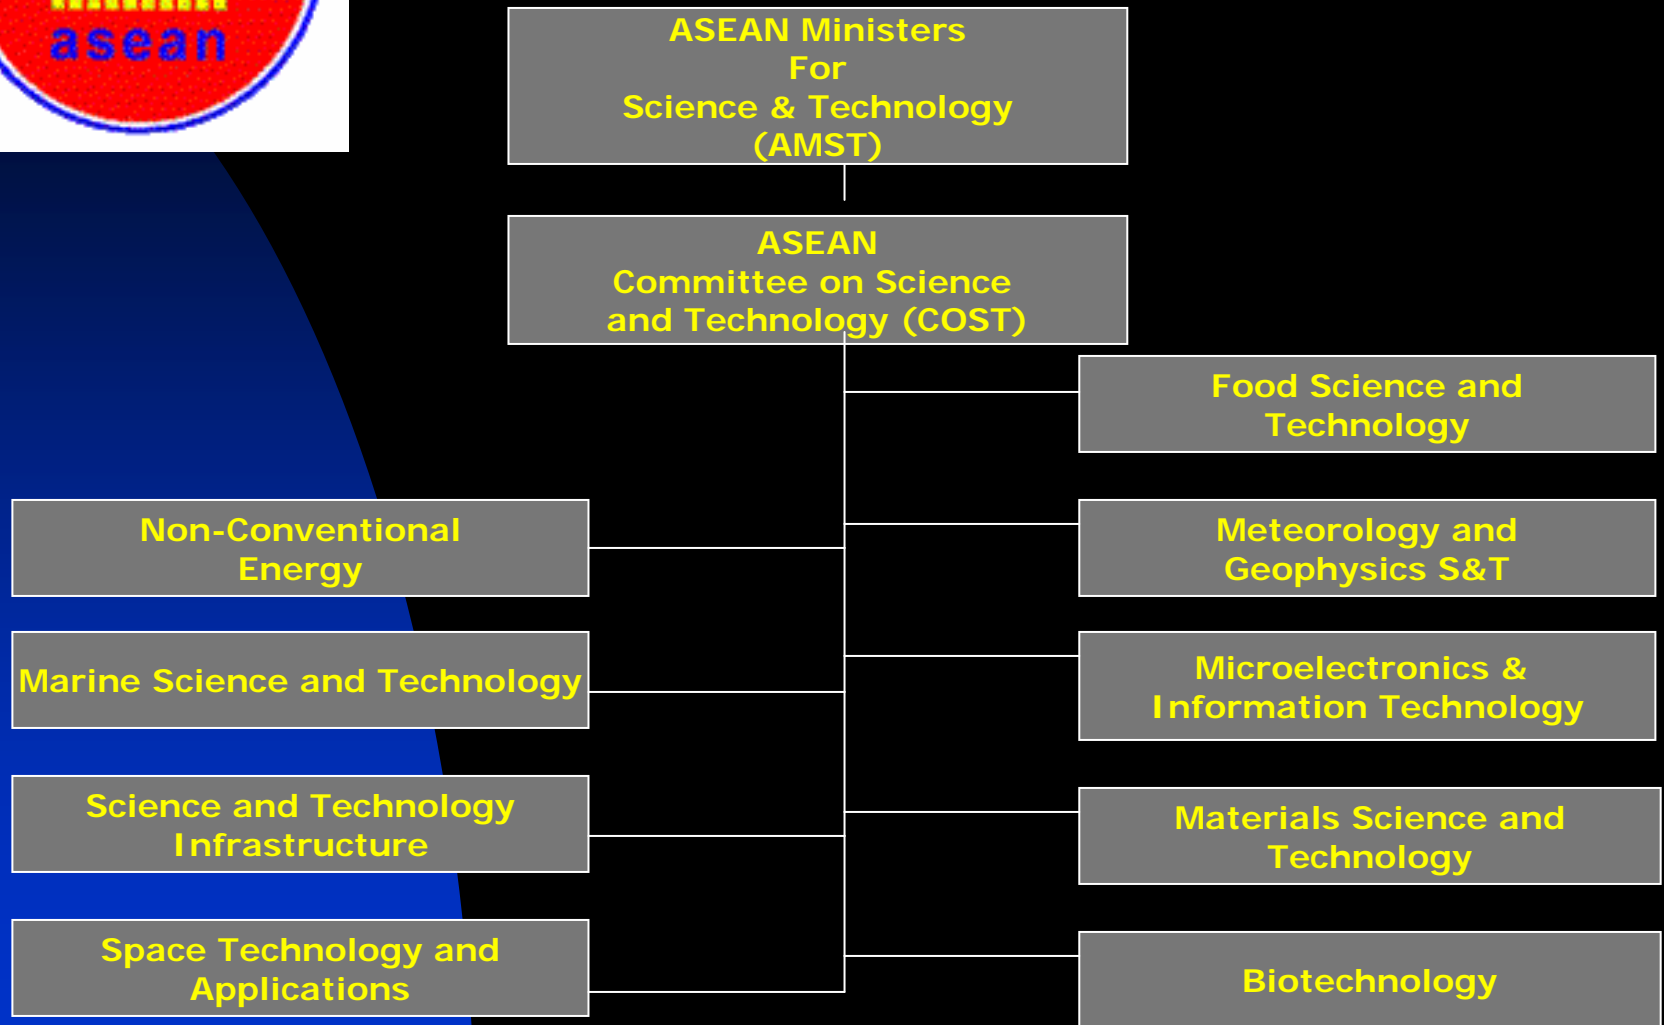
asean

ASEAN Ministers For Science & Technology (AMST)

ASEAN Committee on Science and Technology (COST)

Food Science and Technology

Non-Conventional Energy

Meteorology and Geophysics S&T

Marine Science and Technology

Microelectronics & Information Technology

Science and Technology Infrastructure

Materials Science and Technology

Space Technology and Applications

Biotechnology